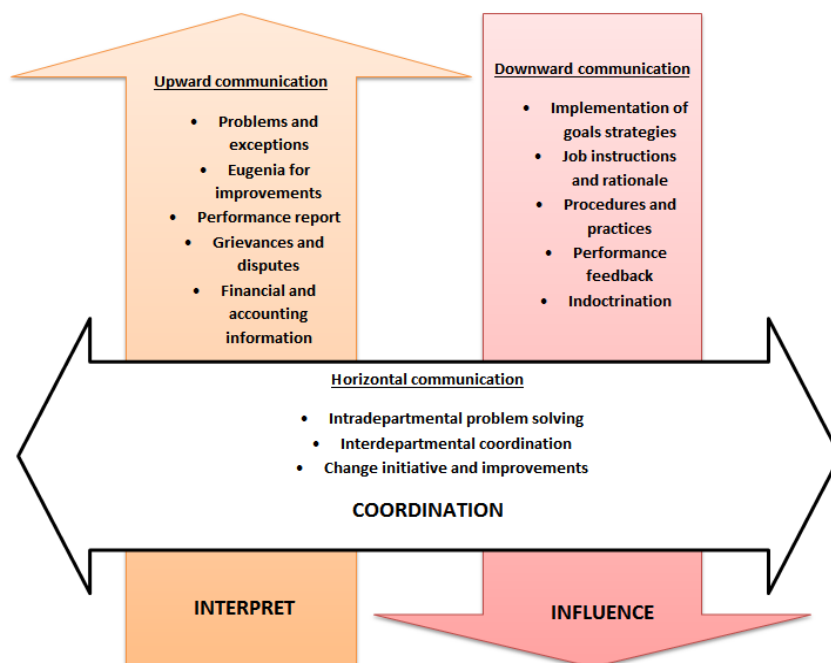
Upward communication

- Problems and exceptions
- Eugenia for improvements
- Performance report
- Grievances and disputes
- Financial and accounting information

Downward communication

- Implementation of goals strategies
- Job instructions and rationale
- Procedures and practices
- Performance feedback
- Indoctrination

Horizontal communication

- Intradepartmental problem solving
- Interdepartmental coordination
- Change initiative and improvements

COORDINATION

INTERPRET

INFLUENCE